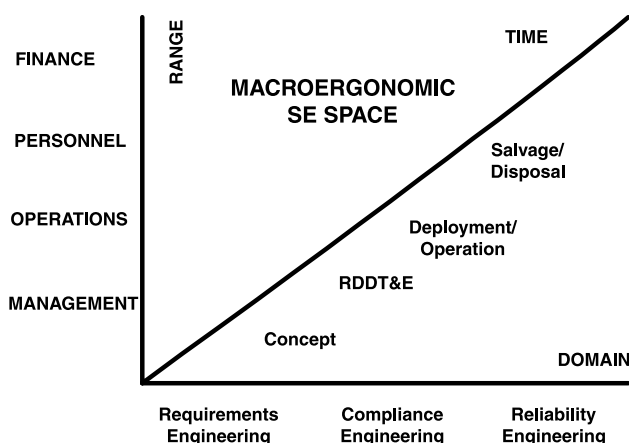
FINANCE

RANGE

TIME

MACROERGONOMIC SE SPACE

PERSONNEL

Salvage/ Disposal

OPERATIONS

Deployment/ Operation

MANAGEMENT

RDDT&E

Concept

DOMAIN

Requirements Engineering

Compliance Engineering

Reliability Engineering